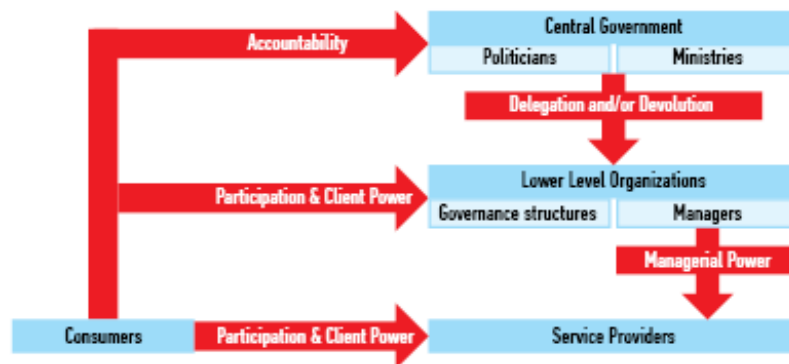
Accountability

Central Government

Politicians

Ministries

Delegation and/or Devolution

Participation & Client Power

Lower Level Organizations

Governance structures

Managers

Managerial Power

Consumers

Participation & Client Power

Service Providers